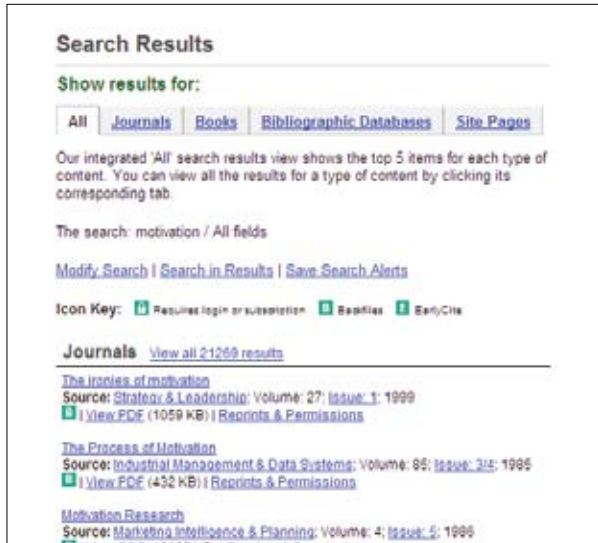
Search Results

Show results for:

All | Journals | Books | Bibliographic Databases | Site Pages

Our integrated 'All' search results view shows the top 5 items for each type of content. You can view all the results for a type of content by clicking its corresponding tab.

The search: motivation / All fields

Modify Search | Search in Results | Save Search Alerts

Icon Key: Requires login or subscription Backfiles EarlyCite

Journals View all 21269 results

The ironies of motivation
Source: Strategy & Leadership; Volume: 27; Issue: 1; 1999
| View PDF (1059 KB) | Reprints & Permissions

The Process of Motivation
Source: Industrial Management & Data Systems; Volume: 85; Issue: 3/4; 1985
| View PDF (432 KB) | Reprints & Permissions

Motivation Research
Source: Marketing Intelligence & Planning; Volume: 4; Issue: 5; 1986
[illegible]